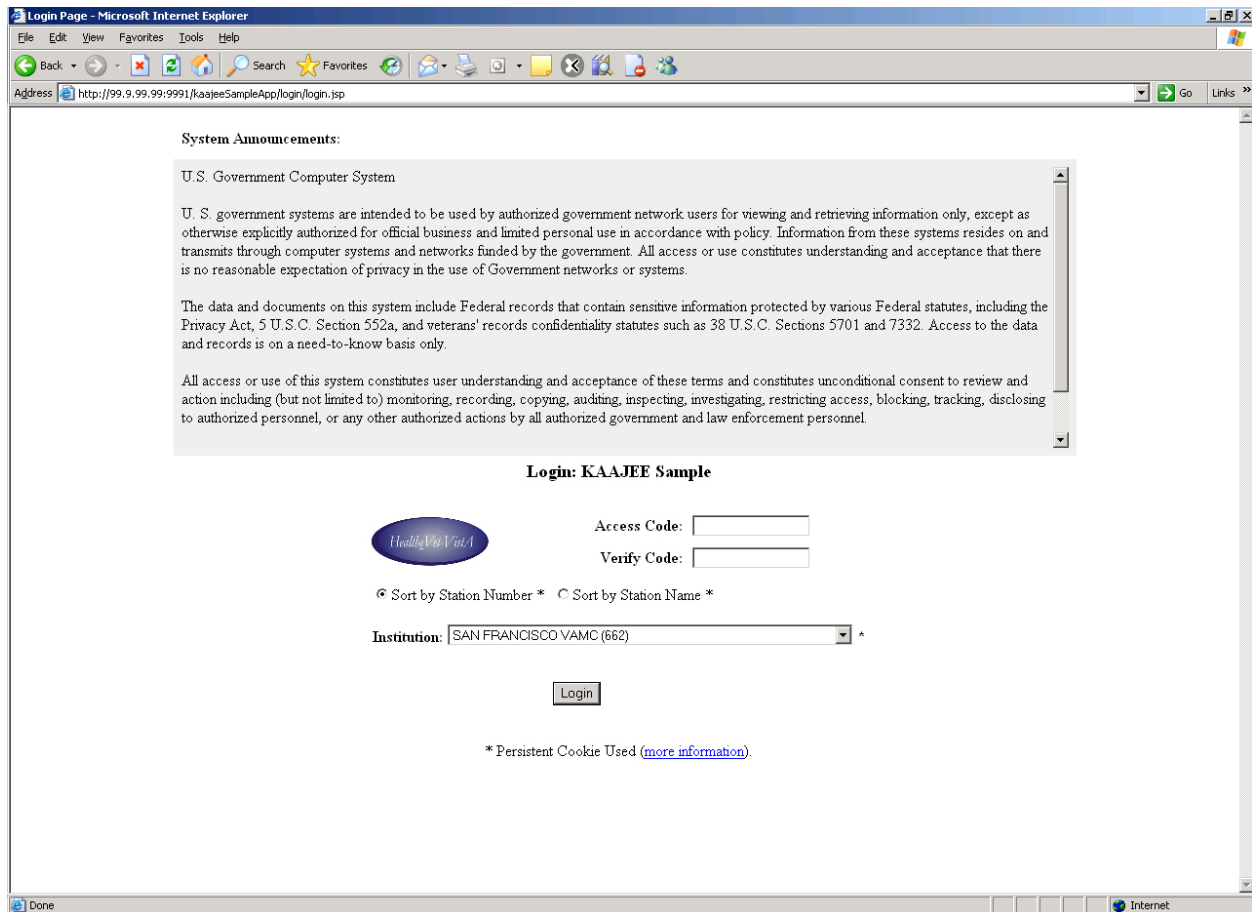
Login Page - Microsoft Internet Explorer

File Edit View Favorites Tools Help

Back Search Favorites

Address http://99.9.99.99:9991/kaajeeSampleApp/login/login.jsp Go Links »

System Announcements:

U.S. Government Computer System

U. S. government systems are intended to be used by authorized government network users for viewing and retrieving information only, except as otherwise explicitly authorized for official business and limited personal use in accordance with policy. Information from these systems resides on and transmits through computer systems and networks funded by the government. All access or use constitutes understanding and acceptance that there is no reasonable expectation of privacy in the use of Government networks or systems.

The data and documents on this system include Federal records that contain sensitive information protected by various Federal statutes, including the Privacy Act, 5 U.S.C. Section 552a, and veterans' records confidentiality statutes such as 38 U.S.C. Sections 5701 and 7332. Access to the data and records is on a need-to-know basis only.

All access or use of this system constitutes user understanding and acceptance of these terms and constitutes unconditional consent to review and action including (but not limited to) monitoring, recording, copying, auditing, inspecting, investigating, restricting access, blocking, tracking, disclosing to authorized personnel, or any other authorized actions by all authorized government and law enforcement personnel.

Login: KAAJEE Sample

HealtheVet-VistA

Access Code:

Verify Code:

Sort by Station Number * Sort by Station Name *

Institution: SAN FRANCISCO VAMC (662) *

Login

* Persistent Cookie Used (more information).

Done Internet